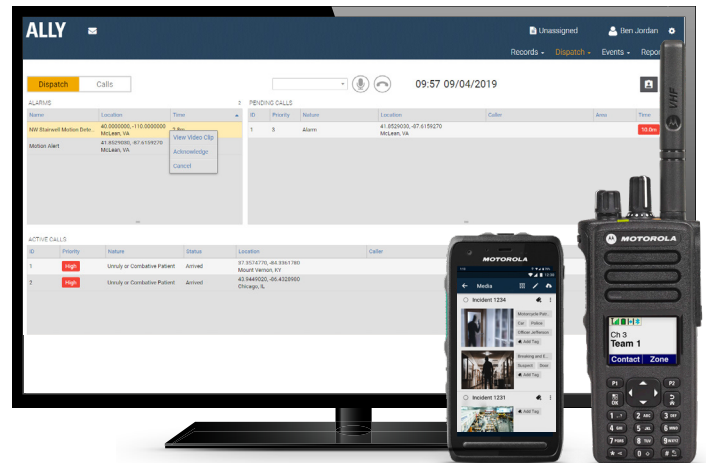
ALLY

Unassigned

Ben Jordan

Records ▾ Dispatch ▾ Events ▾ Repor

Dispatch Calls

09:57 09/04/2019

ALARMS

| Name | Location | Time |
|---|---|---|
| NW Stairwell Motion Dete... | 40.0000000, -110.0000000 McLean, VA | 3.8m |
| Motion Alert | 41.8529030, -87.6159270 McLean, VA | |

View Video Clip
Acknowledge
Cancel

PENDING CALLS

| ID | Priority | Nature | Location | Caller | Area | Time |
|---|---|---|---|---|---|---|
| 1 | 3 | Alarm | 41.8529030, -87.6159270 McLean, VA | | | 10.0m |

ACTIVE CALLS

| ID | Priority | Nature | Status | Location | Caller |
|---|---|---|---|---|---|
| 1 | High | Unruly or Combative Patient | Arrived | 37.3574770, -84.3361780 Mount Vernon, KY | |
| 2 | High | Unruly or Combative Patient | Arrived | 43.9449020, -86.4328980 Chicago, IL | |

MOTOROLA

Media

Incident 1234

Motorcycle Pat...
Car Police
Officer Jefferson
Add Tag

Breaking and E...
Suspect Steal
Add Tag

Incident 1231

Add Tag

MOTOROLA

VHF

Ch 3
Team 1
Contact Zone

P1 P2 P3

1 2 3 4 5 6 7 8 9 0